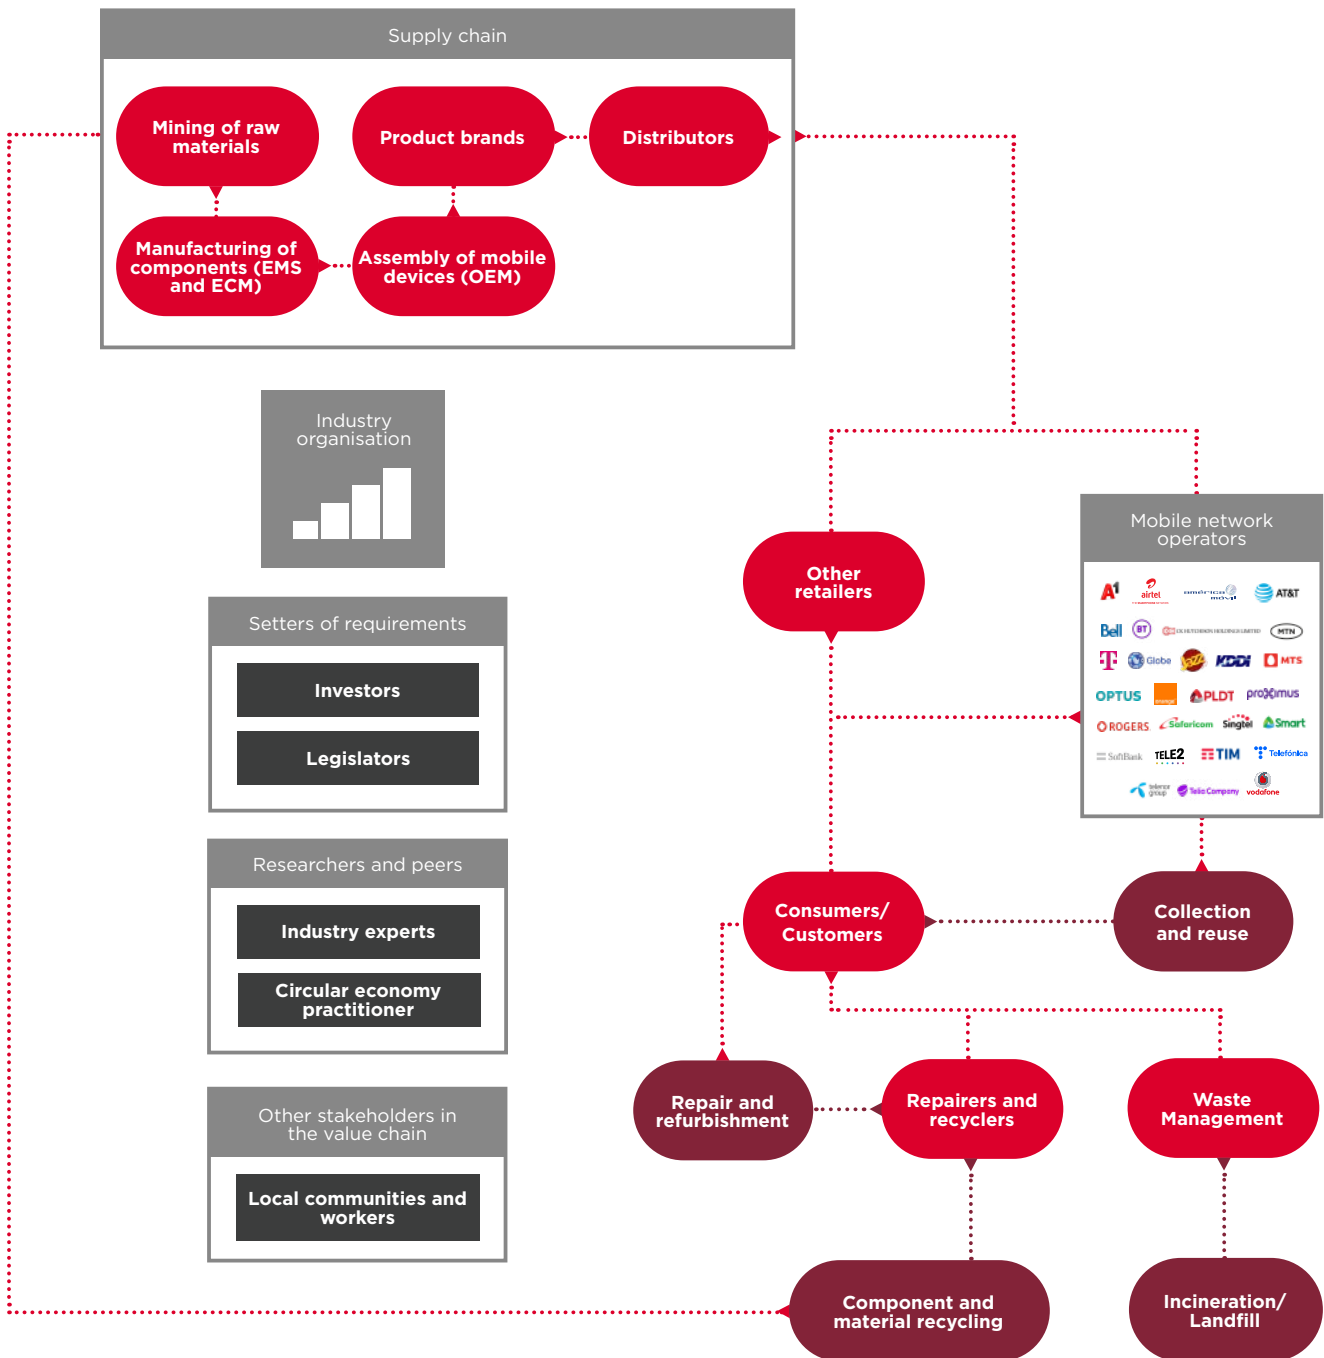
Supply chain

Mining of raw materials

Product brands

Distributors

Manufacturing of components (EMS and ECM)

Assembly of mobile devices (OEM)

Industry organisation

Setters of requirements

Investors

Legislators

Researchers and peers

Industry experts

Circular economy practitioner

Other stakeholders in the value chain

Local communities and workers

Other retailers

Mobile network operators

A1 airtel américa movil AT&T
Bell BT CK HUTCHISON HOLDINGS LIMITED MTN
T Globe Jazz KDDI MTS
OPTUS orange PLDT proximus
ROGERS Safaricom Singtel Smart
SoftBank TELE2 TIM Telefónica
telenor group Telia Company vodafone

Consumers/ Customers

Collection and reuse

Repair and refurbishment

Repairers and recyclers

Waste Management

Component and material recycling

Incineration/ Landfill